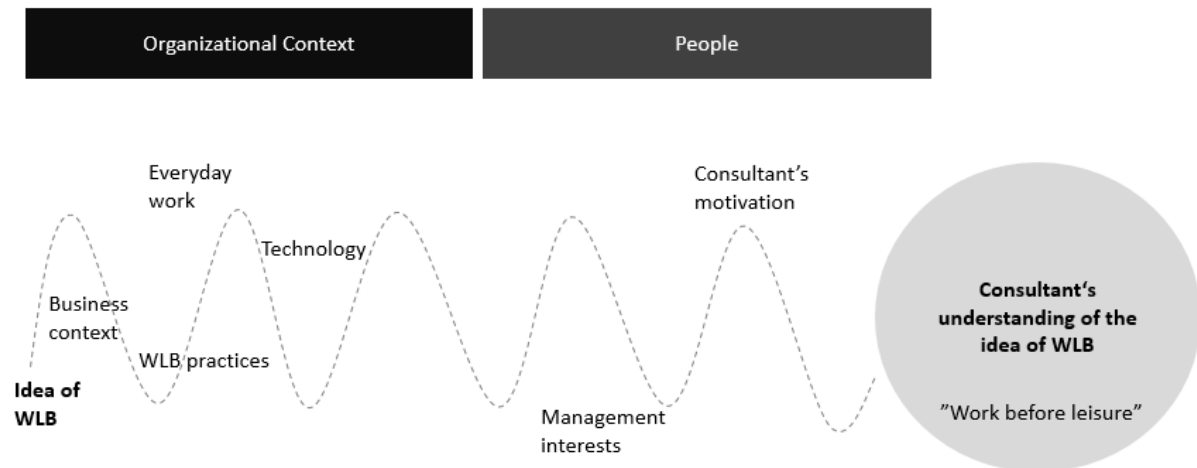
Organizational Context

People

Everyday work

Consultant's motivation

Technology

Business context

WLB practices

Idea of WLB

Management interests

Consultant's understanding of the idea of WLB

"Work before leisure"